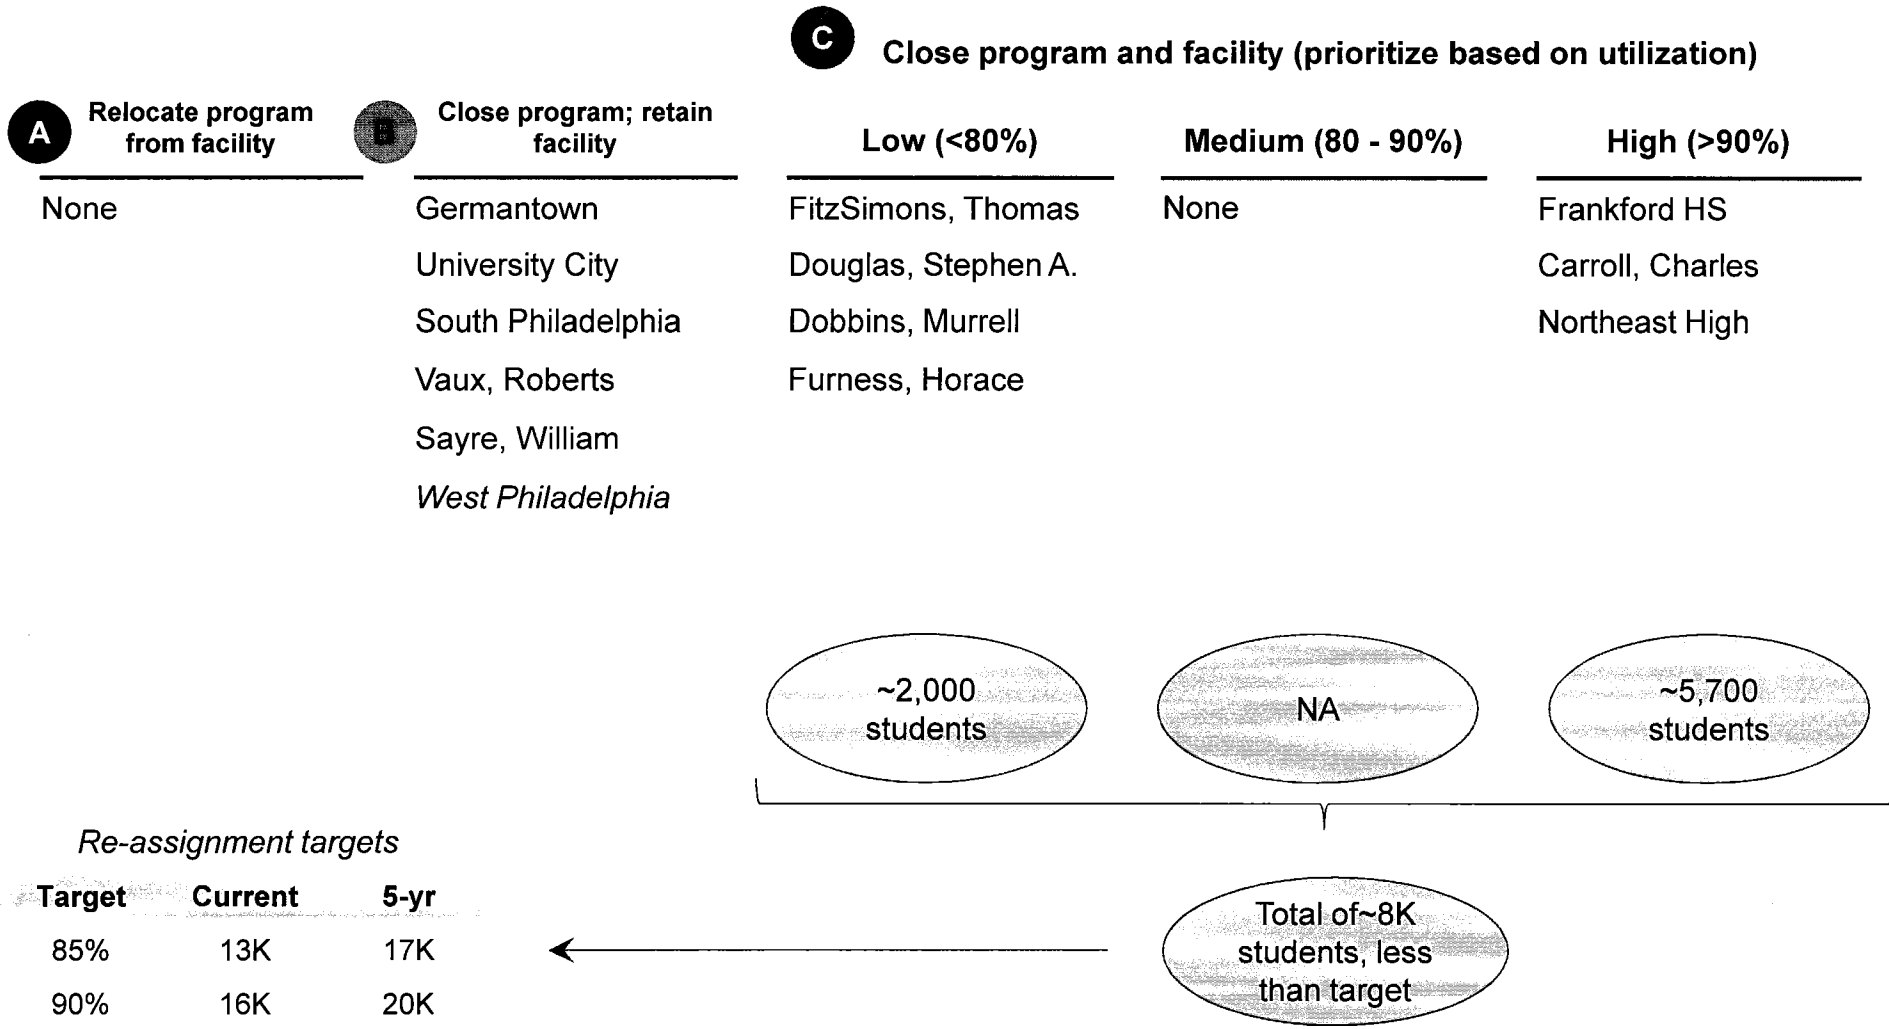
C Close program and facility (prioritize based on utilization)

A Relocate program from facility

None

B Close program; retain facility

Germantown
University City
South Philadelphia
Vaux, Roberts
Sayre, William
West Philadelphia

Low (<80%)

FitzSimons, Thomas
Douglas, Stephen A.
Dobbins, Murrell
Furness, Horace

~2,000 students

Medium (80 - 90%)

None

NA

High (>90%)

Frankford HS
Carroll, Charles
Northeast High

~5,700 students

Total of~8K students, less than target

Re-assignment targets

| Target | Current | 5-yr |
|---|---|---|
| 85% | 13K | 17K |
| 90% | 16K | 20K |